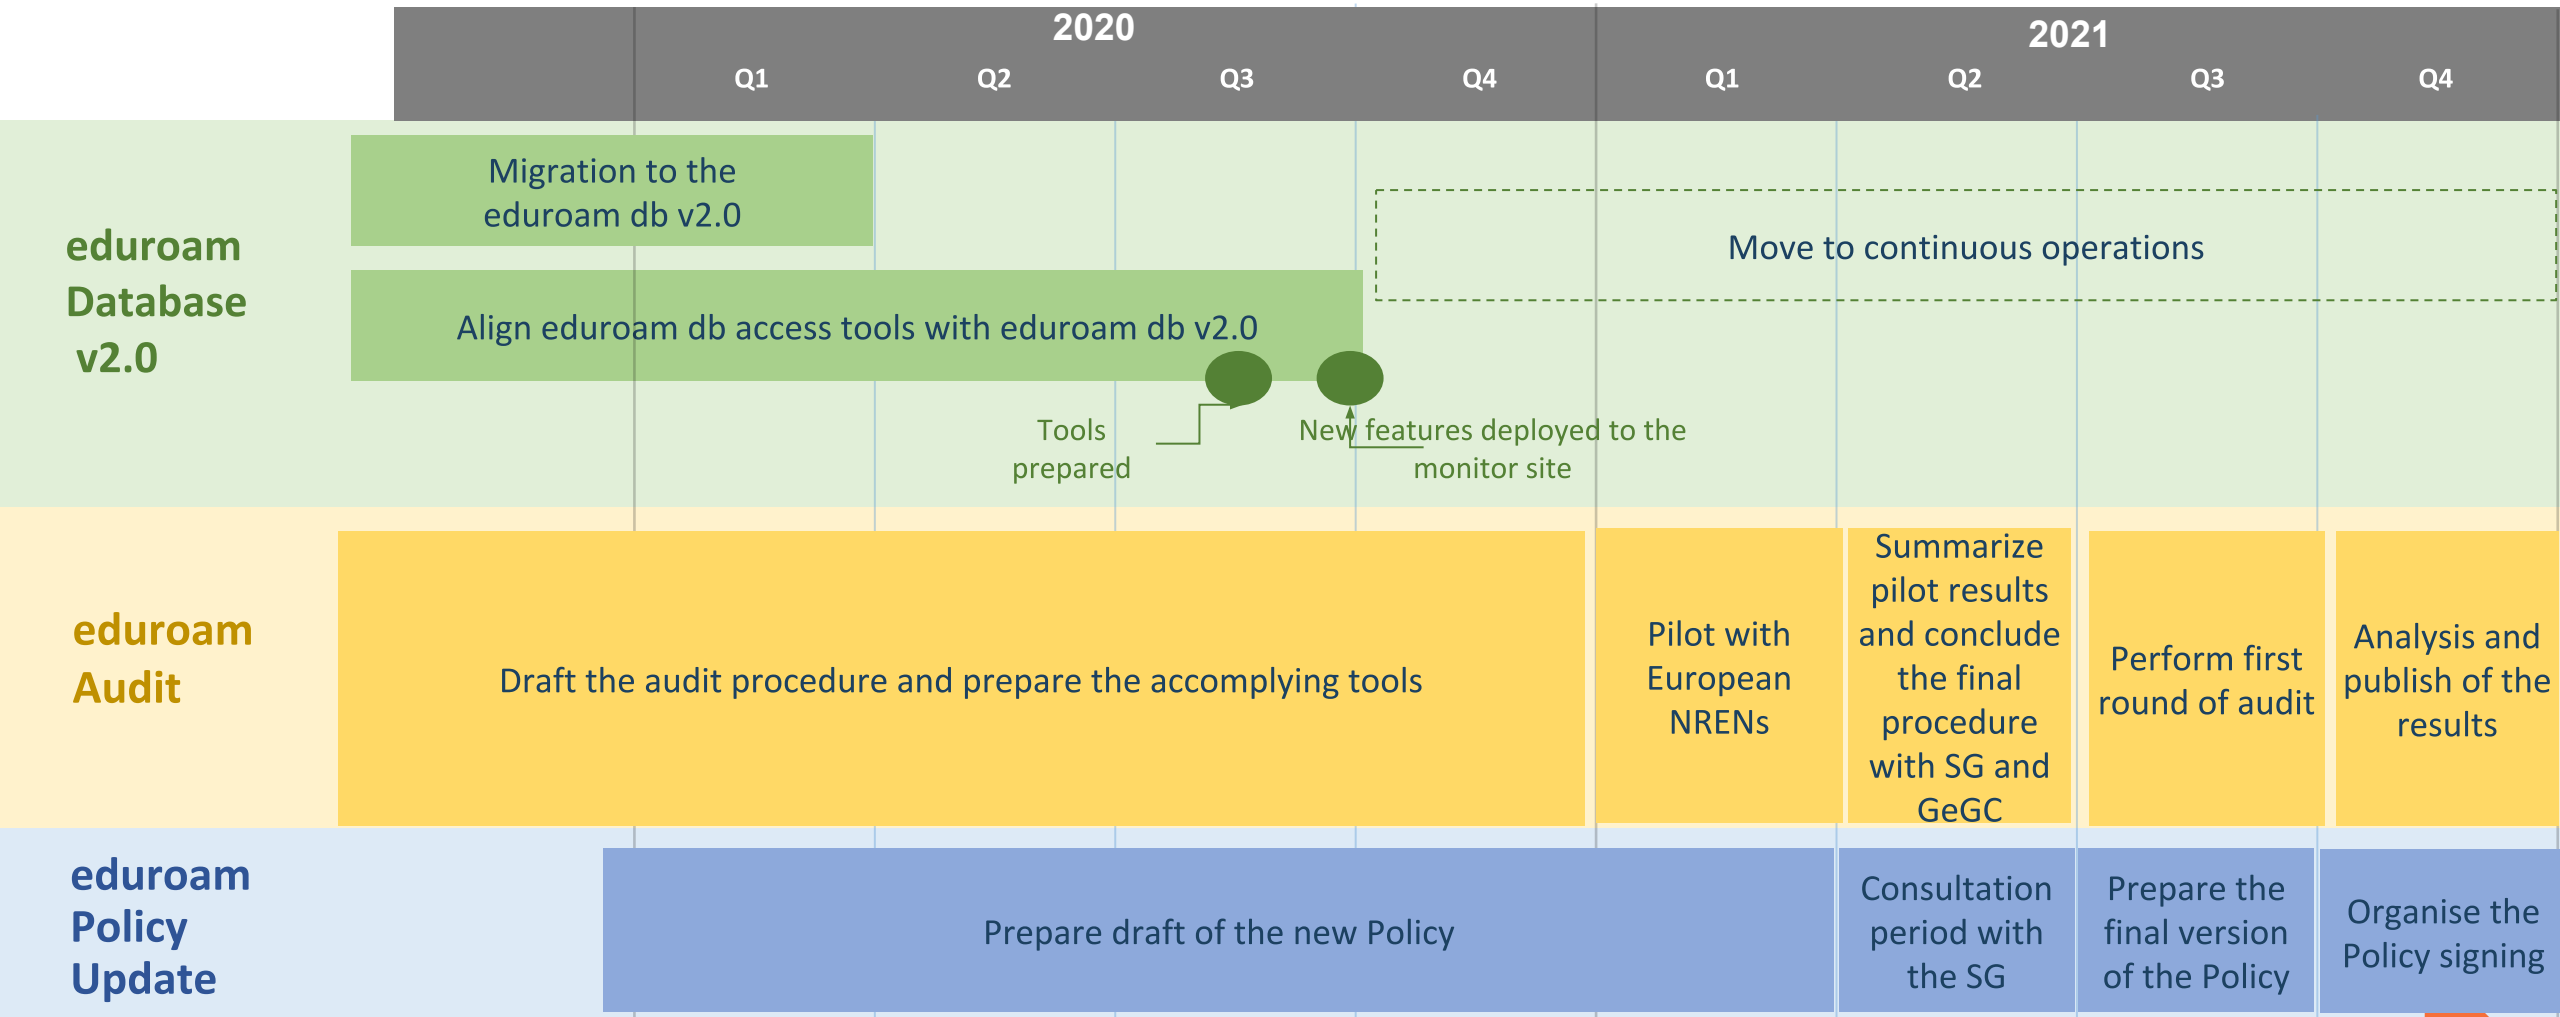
2020

Q1 Q2 Q3 Q4

2021

Q1 Q2 Q3 Q4

eduroam Database v2.0

Migration to the eduroam db v2.0

Align eduroam db access tools with eduroam db v2.0

Move to continuous operations

Tools prepared

New features deployed to the monitor site

eduroam Audit

Draft the audit procedure and prepare the accomplying tools

Pilot with European NRENs

Summarize pilot results and conclude the final procedure with SG and GeGC

Perform first round of audit

Analysis and publish of the results

eduroam Policy Update

Prepare draft of the new Policy

Consultation period with the SG

Prepare the final version of the Policy

Organise the Policy signing